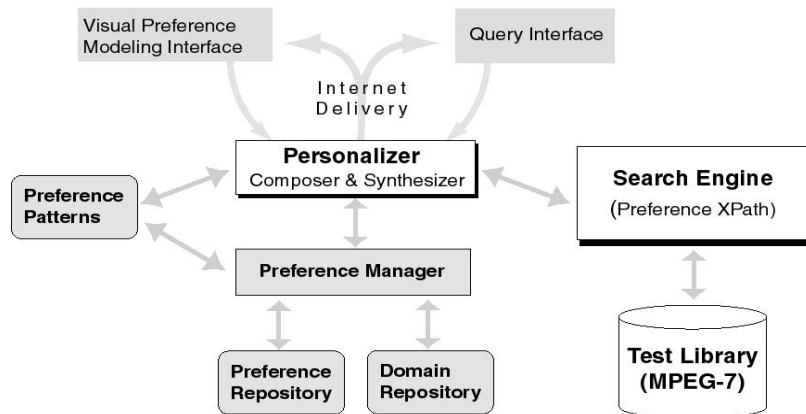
Visual Preference Modeling Interface

Query Interface

Internet Delivery

Personalizer
Composer & Synthesizer

Search Engine
(Preference XPath)

Preference Patterns

Preference Manager

Preference Repository

Domain Repository

Test Library (MPEG-7)